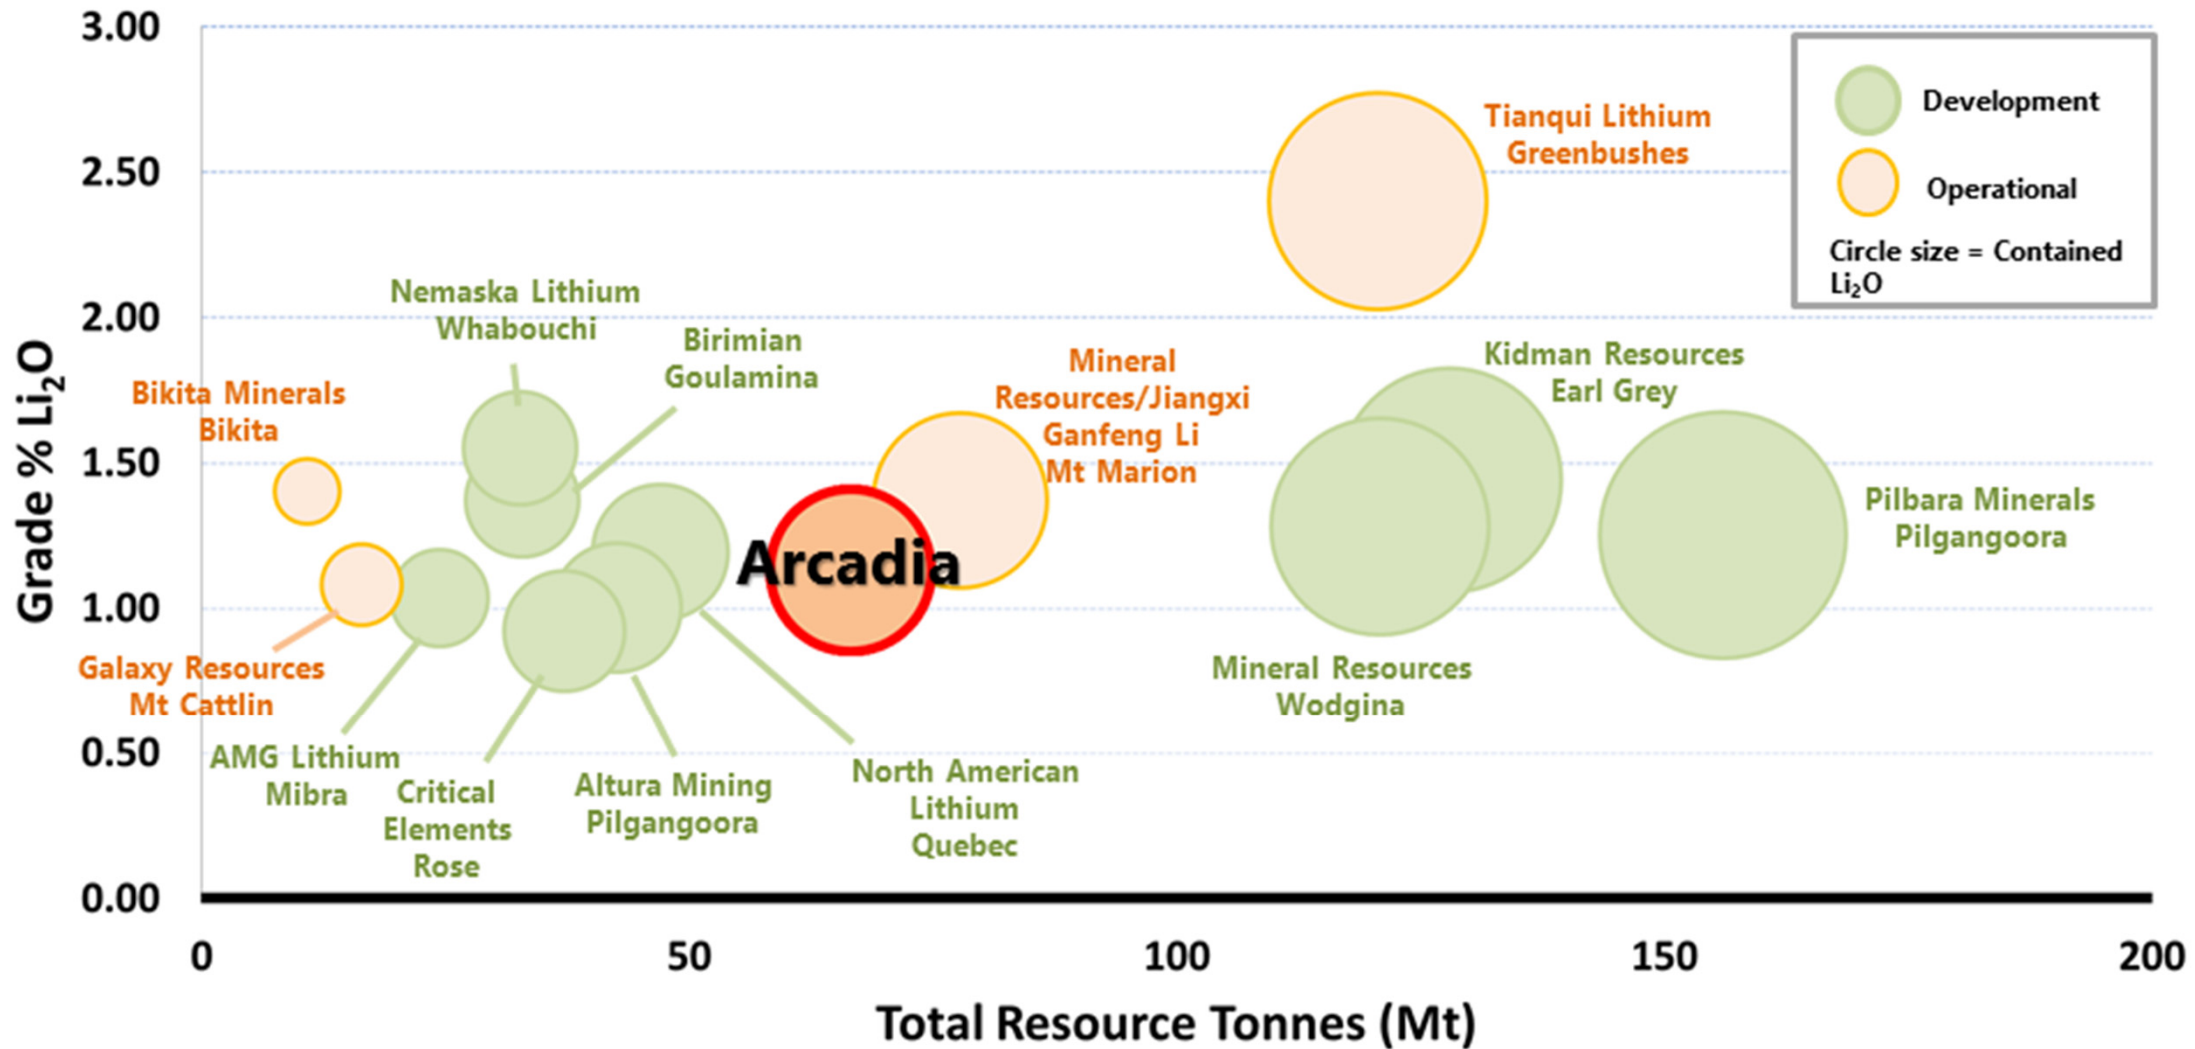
Development

Operational

Circle size = Contained $Li_2O$

Tianqui Lithium Greenbushes

Nemaska Lithium Whabouchi

Birimian Goulamina

Mineral Resources/Jiangxi Ganfeng Li Mt Marion

Kidman Resources Earl Grey

Bikita Minerals Bikita

Pilbara Minerals Pilgangoora

Arcadia

Mineral Resources Wodgina

Galaxy Resources Mt Cattlin

AMG Lithium Mibra

Critical Elements Rose

Altura Mining Pilgangoora

North American Lithium Quebec

3.00
2.50
2.00
1.50
1.00
0.50
0.00

Grade % $Li_2O$

0
50
100
150
200

Total Resource Tonnes (Mt)